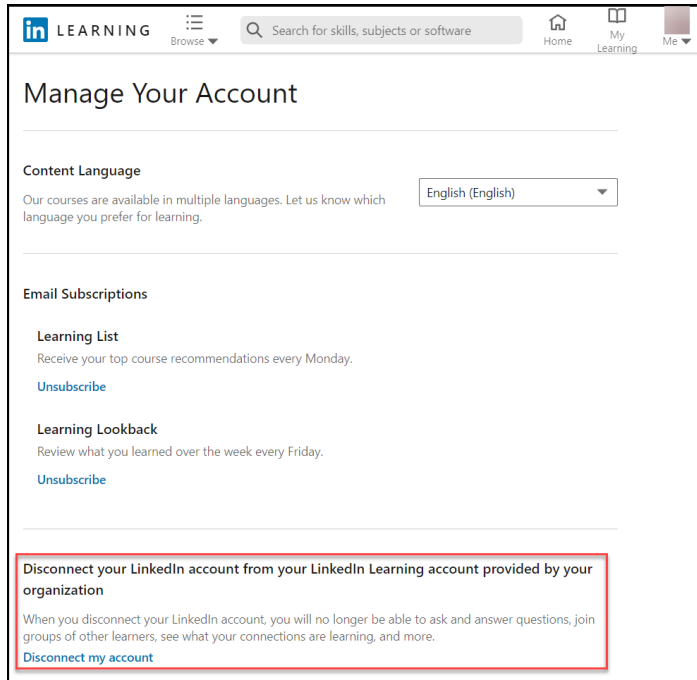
in LEARNING

Browse

Search for skills, subjects or software

Home

My Learning

Me

Manage Your Account

Content Language

Our courses are available in multiple languages. Let us know which language you prefer for learning.

English (English)

Email Subscriptions

Learning List

Receive your top course recommendations every Monday.

Unsubscribe

Learning Lookback

Review what you learned over the week every Friday.

Unsubscribe

Disconnect your LinkedIn account from your LinkedIn Learning account provided by your organization

When you disconnect your LinkedIn account, you will no longer be able to ask and answer questions, join groups of other learners, see what your connections are learning, and more.

Disconnect my account